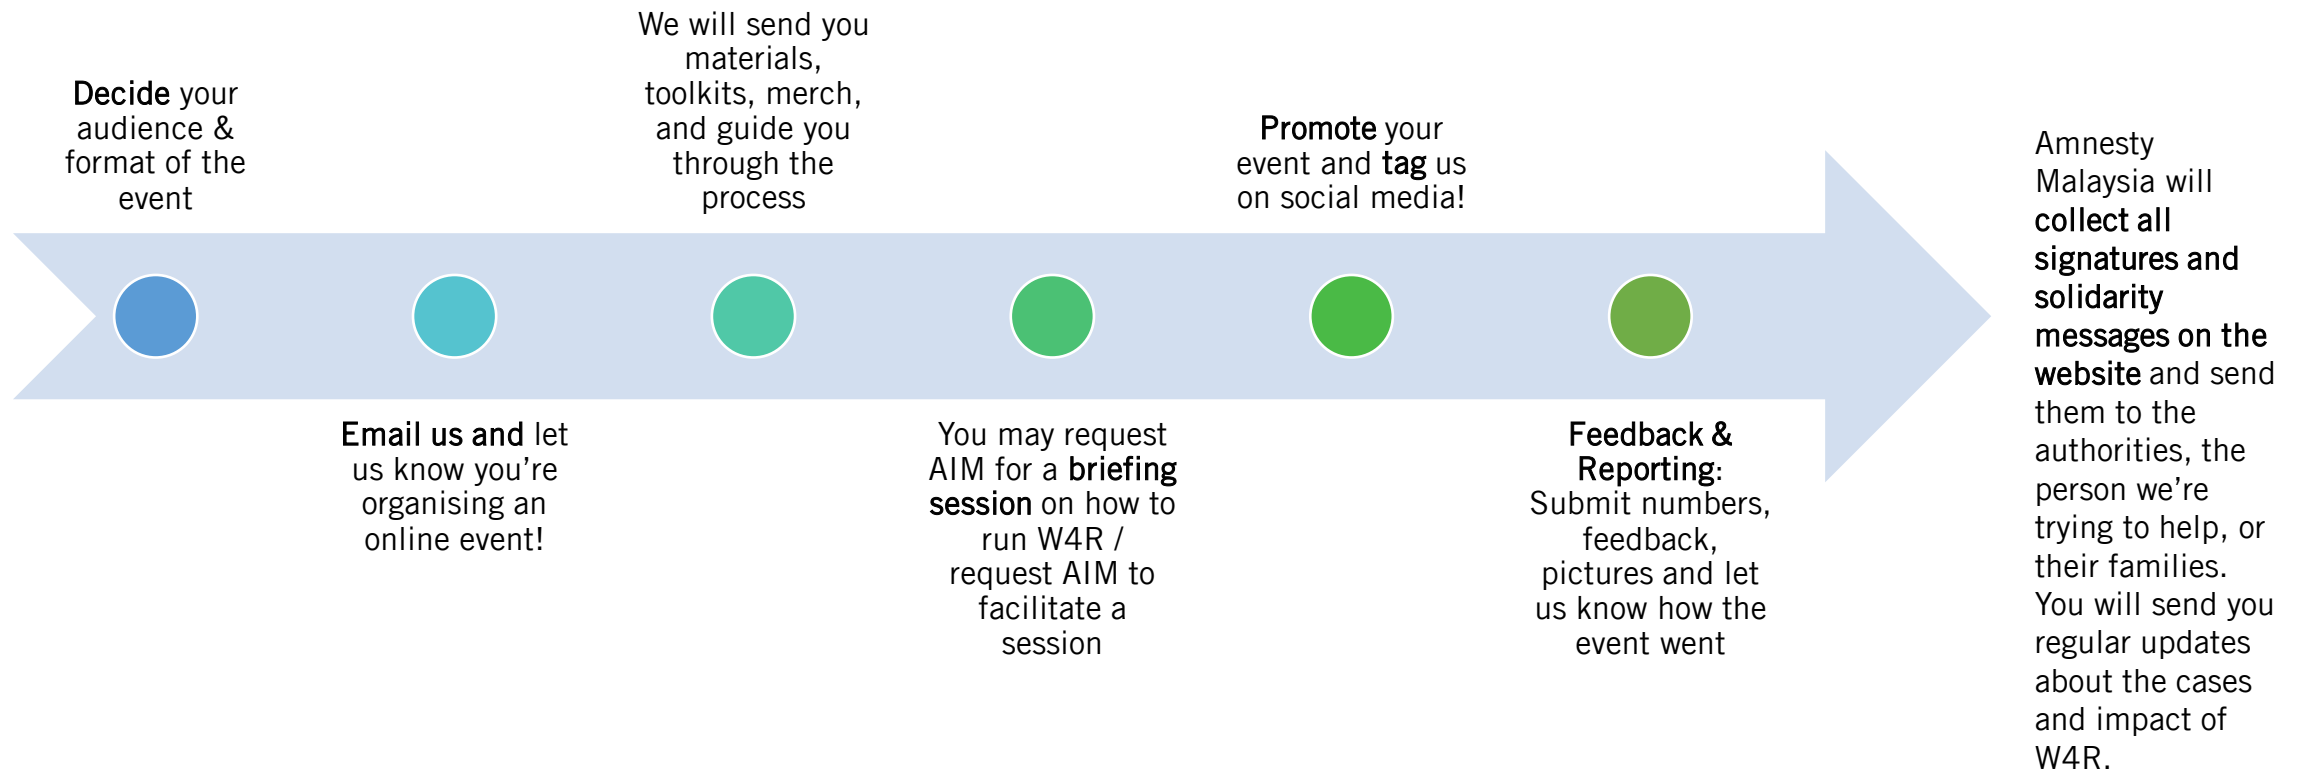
Decide your audience & format of the event

Email us and let us know you're organising an online event!

We will send you materials, toolkits, merch, and guide you through the process

You may request AIM for a briefing session on how to run W4R / request AIM to facilitate a session

Promote your event and tag us on social media!

Feedback & Reporting: Submit numbers, feedback, pictures and let us know how the event went

Amnesty Malaysia will collect all signatures and solidarity messages on the website and send them to the authorities, the person we're trying to help, or their families. You will send you regular updates about the cases and impact of W4R.